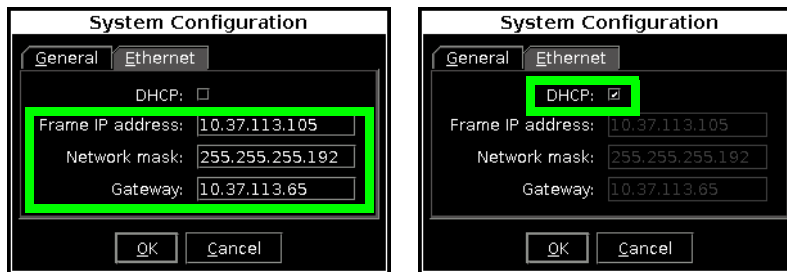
System Configuration

General Ethernet

DHCP:

Frame IP address: 10.37.113.105

Network mask: 255.255.255.192

Gateway: 10.37.113.65

OK Cancel

System Configuration

General Ethernet

DHCP: ☑

Frame IP address: 10.37.113.105

Network mask: 255.255.255.192

Gateway: 10.37.113.65

OK Cancel